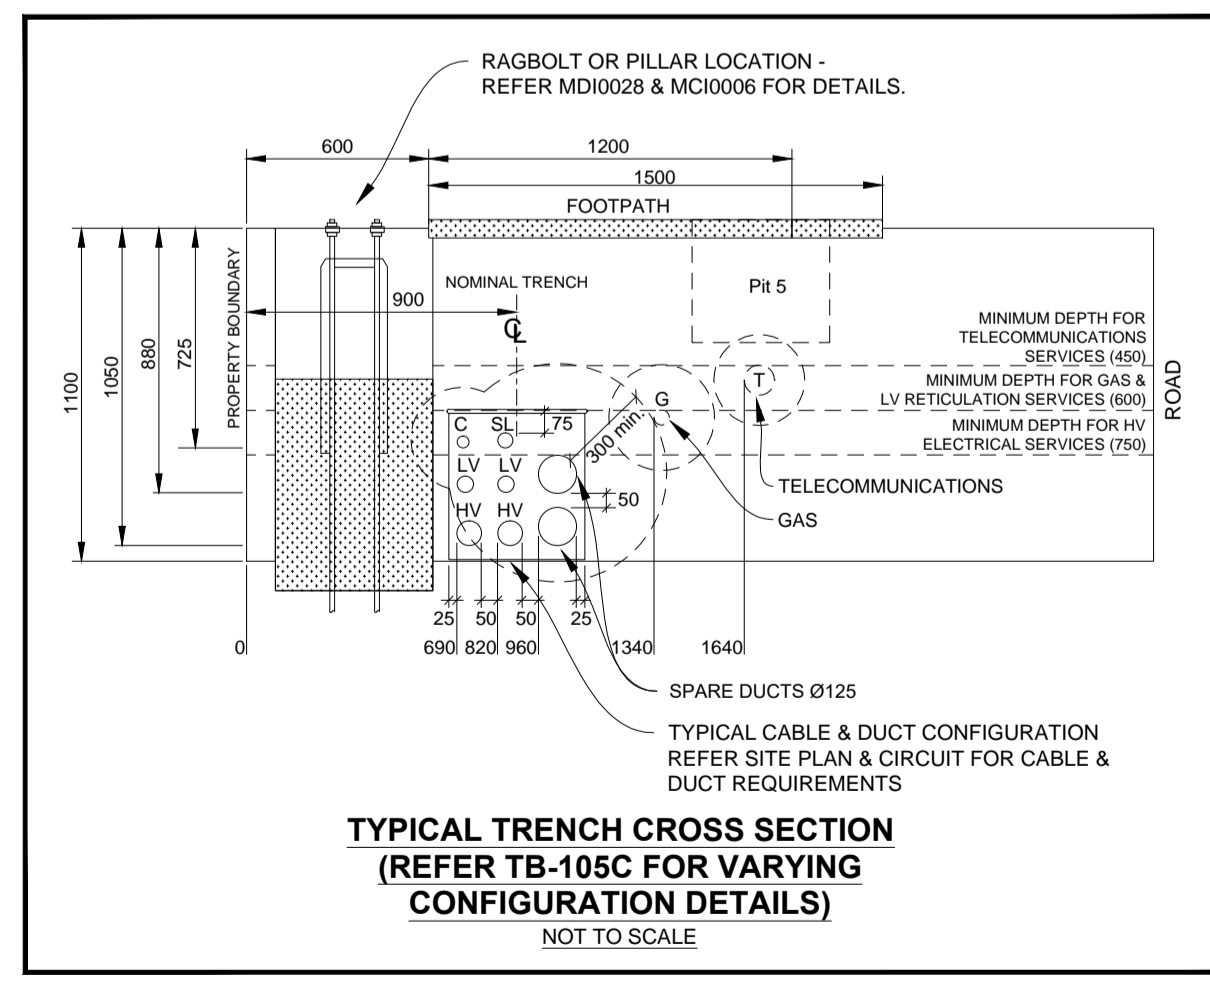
RAGBOLT OR PILLAR LOCATION - REFER MDI0028 & MCI0006 FOR DETAILS.

600

1200

1500

FOOTPATH

1100

1050

880

725

PROPERTY BOUNDARY

900

NOMINAL TRENCH

℄

Pit 5

MINIMUM DEPTH FOR TELECOMMUNICATIONS SERVICES (450)

MINIMUM DEPTH FOR GAS & LV RETICULATION SERVICES (600)

MINIMUM DEPTH FOR HV ELECTRICAL SERVICES (750)

ROAD

T

G

300 min.

C

SL

75

LV

LV

HV

HV

50

TELECOMMUNICATIONS

GAS

25

50

50

25

0

690

820

960

1340

1640

SPARE DUCTS Ø125

TYPICAL CABLE & DUCT CONFIGURATION REFER SITE PLAN & CIRCUIT FOR CABLE & DUCT REQUIREMENTS

TYPICAL TRENCH CROSS SECTION (REFER TB-105C FOR VARYING CONFIGURATION DETAILS)

NOT TO SCALE